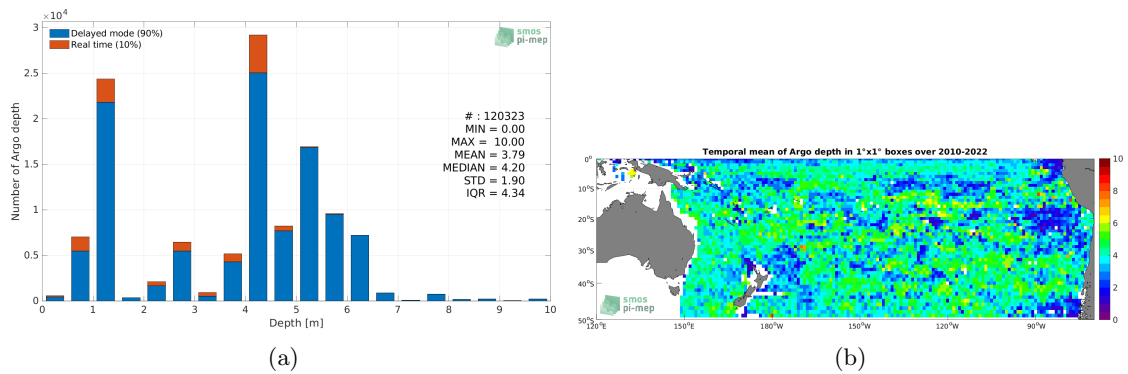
$\times 10^4$

3

Delayed mode (90%)

Real time (10%)

smos pi-mep

2.5

2

1.5

1

0.5

0

Number of Argo depth

# : 120323
MIN = 0.00
MAX = 10.00
MEAN = 3.79
MEDIAN = 4.20
STD = 1.90
IQR = 4.34

0 1 2 3 4 5 6 7 8 9 10

Depth [m]

(a)

Temporal mean of Argo depth in 1°x1° boxes over 2010-2022

0°

10°S

20°S

30°S

40°S

50°S

120°E 150°E 180°W 150°W 120°W 90°W

smos pi-mep

10
8
6
4
2
0

(b)